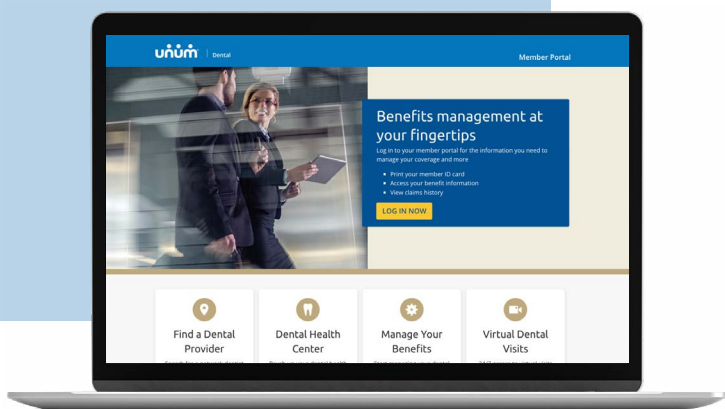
unum | Dental

Member Portal

Benefits management at your fingertips

Log in to your member portal for the information you need to manage your coverage and more

- Print your member ID card
- Access your benefit information
- View claims history

LOG IN NOW

Find a Dental Provider

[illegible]

Dental Health Center

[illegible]

Manage Your Benefits

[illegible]

Virtual Dental Visits

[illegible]